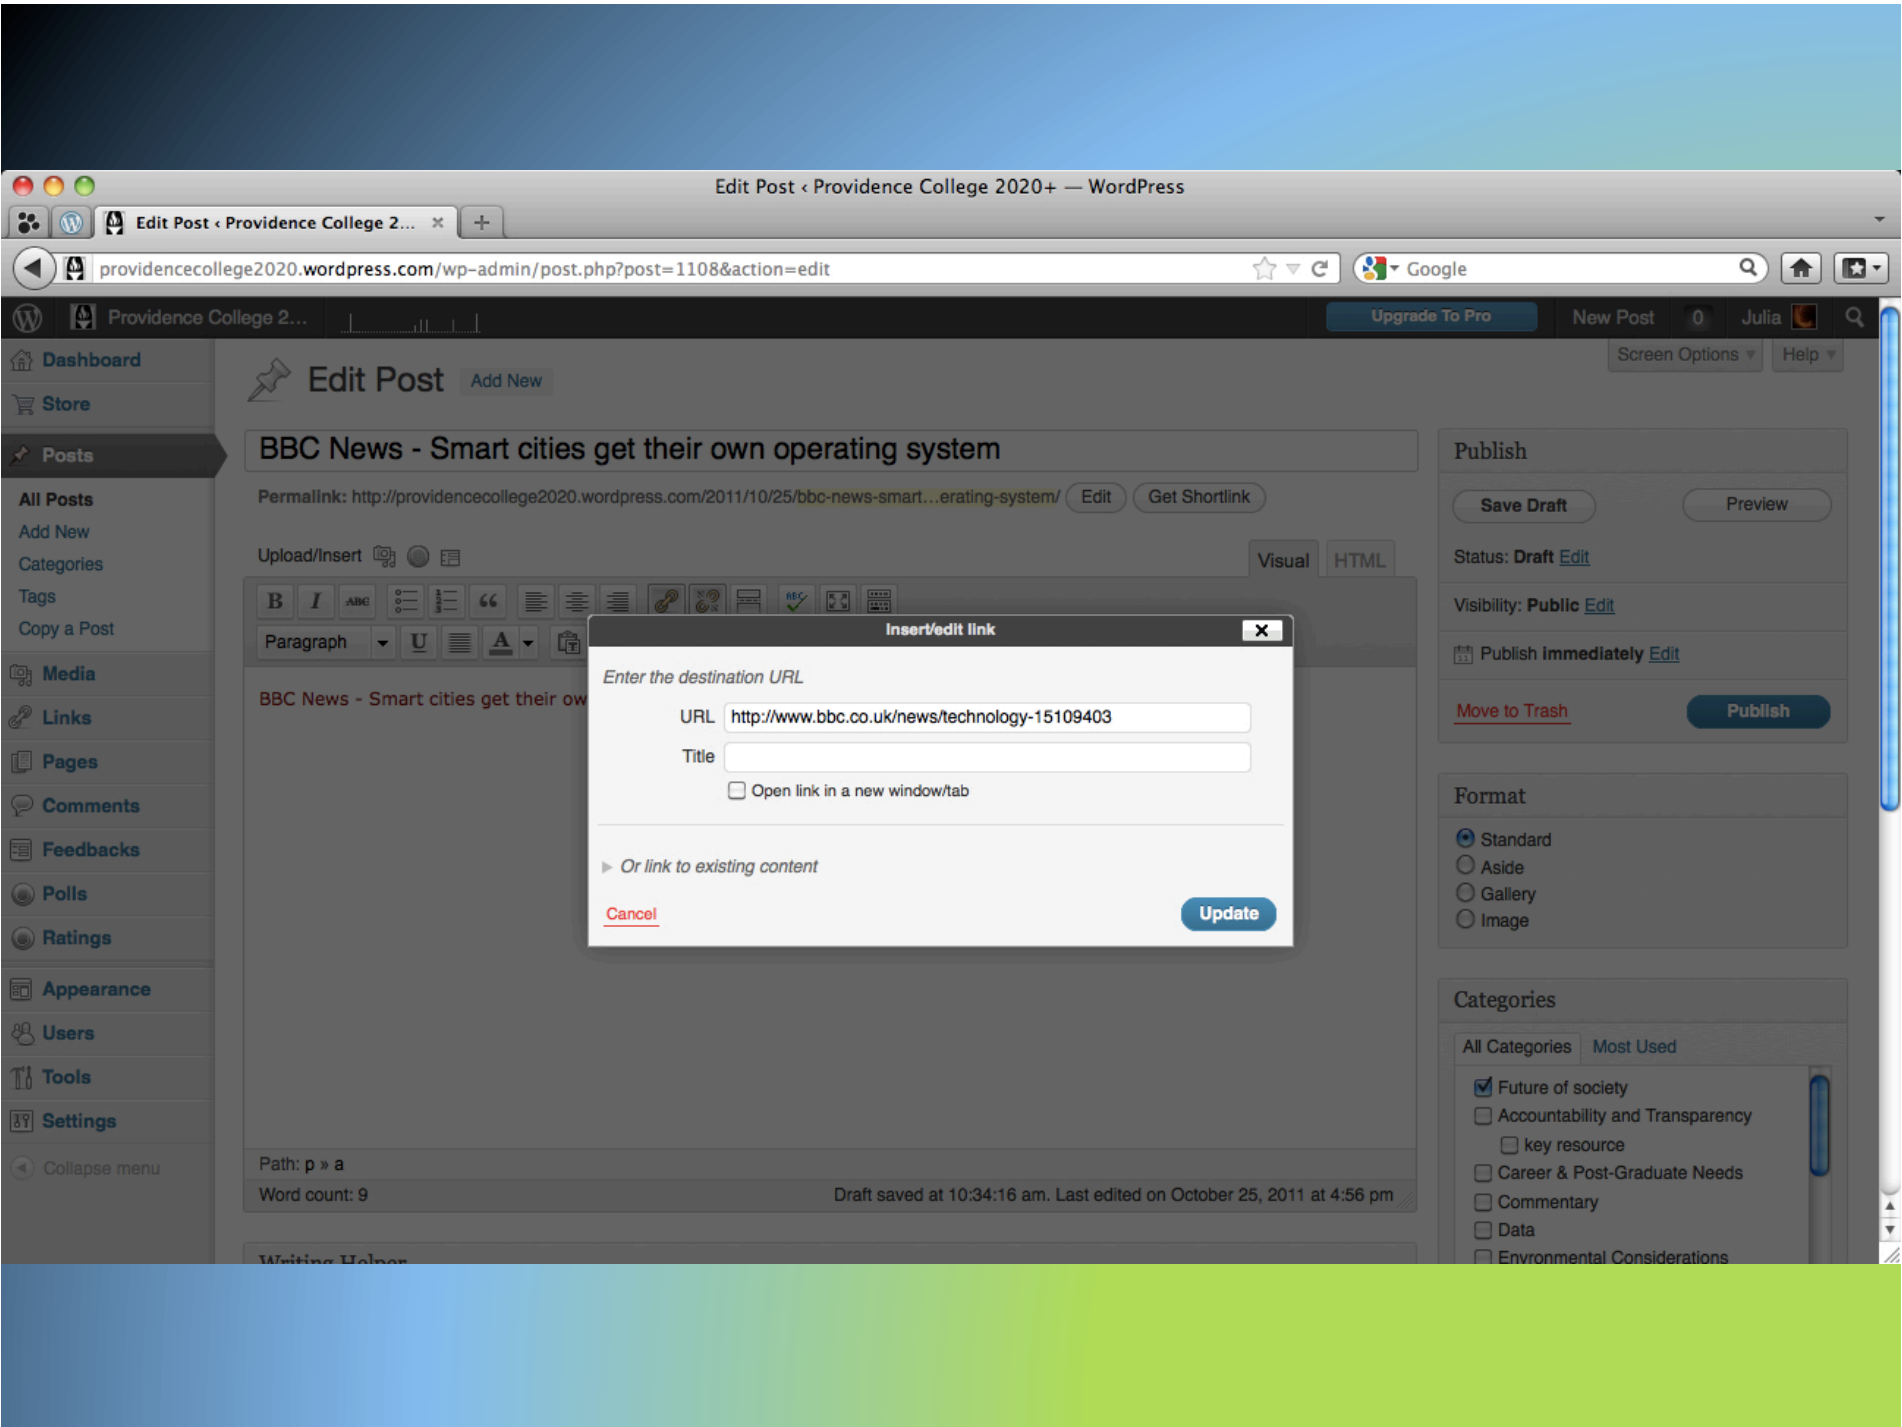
Edit Post ‹ Providence College 2020+ — WordPress

Edit Post ‹ Providence College 2...

providencecollege2020.wordpress.com/wp-admin/post.php?post=1108&action=edit

Google

Providence College 2...

Upgrade To Pro

New Post

0

Julia

Screen Options

Help

Dashboard

Store

Posts

All Posts

Add New

Categories

Tags

Copy a Post

Media

Links

Pages

Comments

Feedbacks

Polls

Ratings

Appearance

Users

Tools

Settings

Collapse menu

Edit Post Add New

BBC News - Smart cities get their own operating system

Permalink: http://providencecollege2020.wordpress.com/2011/10/25/bbc-news-smart...erating-system/ Edit Get Shortlink

Upload/Insert

Visual HTML

Paragraph

BBC News - Smart cities get their ow

Insert/edit link

Enter the destination URL

URL http://www.bbc.co.uk/news/technology-15109403

Title

Open link in a new window/tab

Or link to existing content

Cancel

Update

Path: p » a

Word count: 9

Draft saved at 10:34:16 am. Last edited on October 25, 2011 at 4:56 pm

Writing Helper

Publish

Save Draft

Preview

Status: Draft Edit

Visibility: Public Edit

Publish immediately Edit

Move to Trash

Publish

Format

Standard

Aside

Gallery

Image

Categories

All Categories Most Used

Future of society

Accountability and Transparency

key resource

Career & Post-Graduate Needs

Commentary

Data

Environmental Considerations